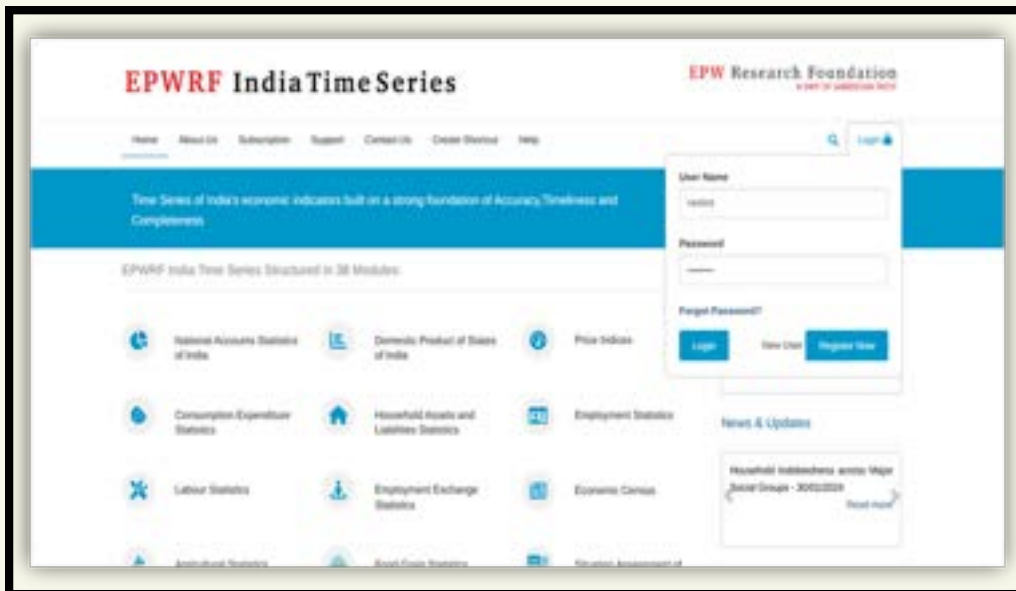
EPWRF India Time Series

EPW Research Foundation
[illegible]

Home About Us Subscription Support Contact Us Create Shortcut Help

Login

User Name

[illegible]

Password

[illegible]

Forgot Password?

Login New User Register Now

Time Series of India's economic indicators built on a strong foundation of Accuracy, Timeliness and Completeness

EPWRF India Time Series Structured in 38 Modules

National Accounts Statistics of India

Domestic Product of States of India

Price Indices

Consumption Expenditure Statistics

Household Assets and Liabilities Statistics

Employment Statistics

Labour Statistics

Employment Exchange Statistics

Economic Census

Agricultural Statistics

Food Grain Statistics

Situation Assessment of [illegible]

News & Updates

Household Indebtedness across Major Social Groups - 30/01/2024

Read more